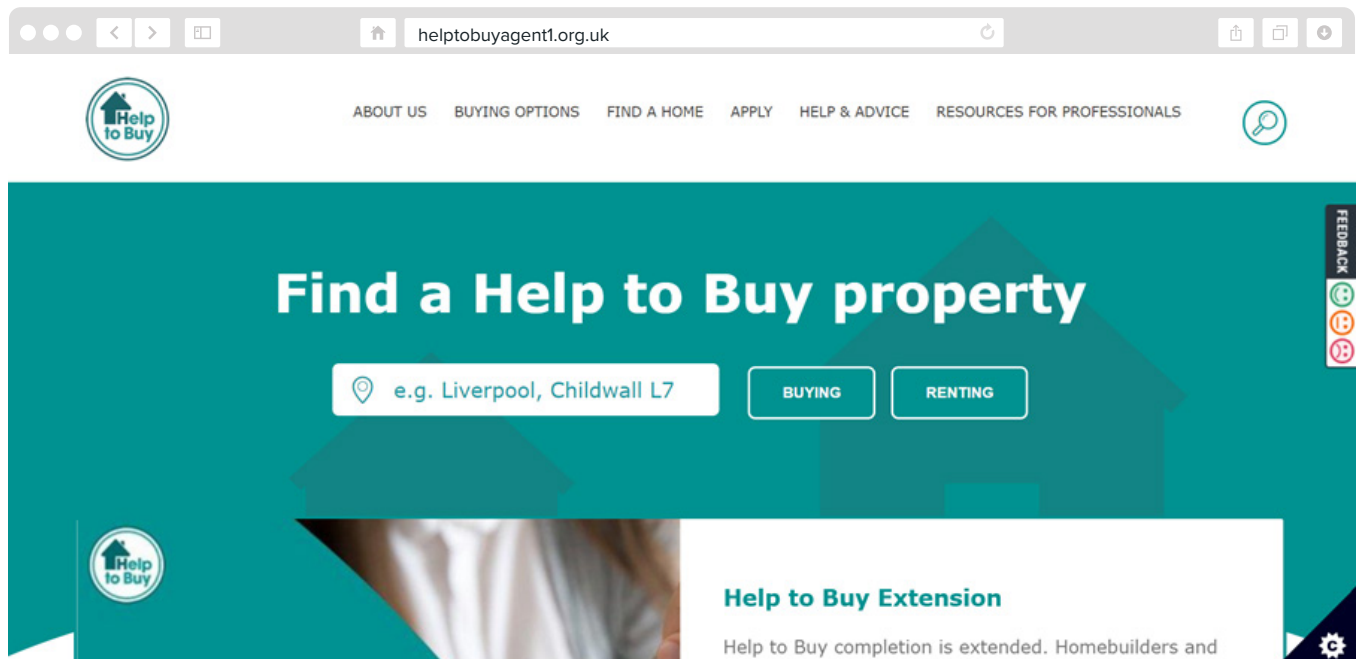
helptobuyagent1.org.uk

Help to Buy

ABOUT US BUYING OPTIONS FIND A HOME APPLY HELP & ADVICE RESOURCES FOR PROFESSIONALS

FEEDBACK

Find a Help to Buy property

e.g. Liverpool, Childwall L7

BUYING

RENTING

Help to Buy

Help to Buy Extension

Help to Buy completion is extended. Homebuilders and